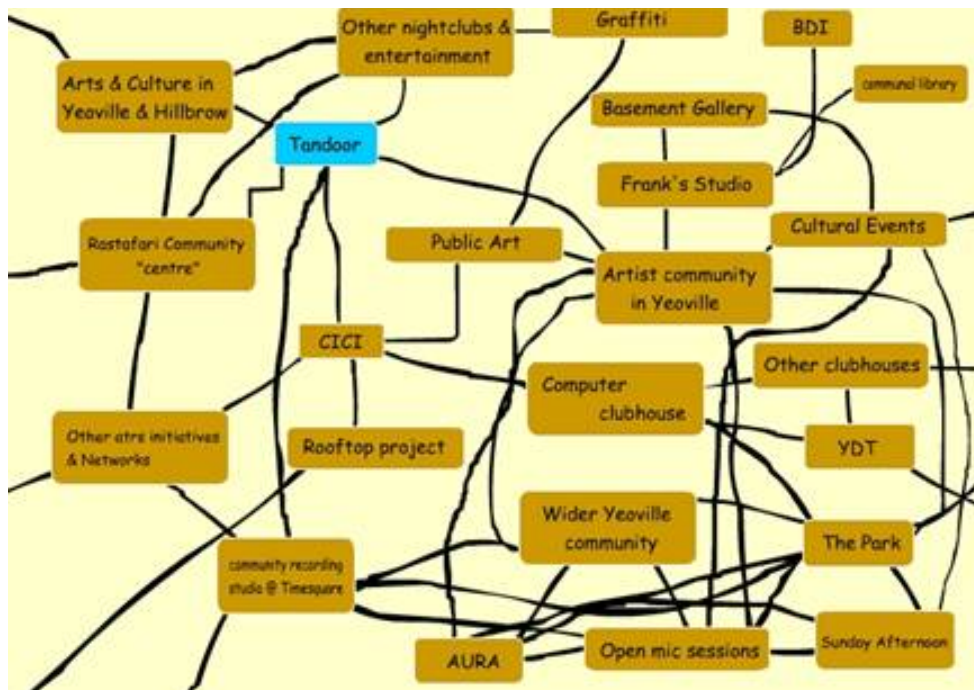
Other nightclubs & entertainment

Graffiti

BDI

Arts & Culture in Yeoville & Hillbrow

communal library

Basement Gallery

Tandoor

Frank's Studio

Rastafari Community "centre"

Public Art

Cultural Events

Artist community in Yeoville

CICI

Other clubhouses

Computer clubhouse

Other atrs initiatives & Networks

Rooftop project

YDT

Wider Yeoville community

The Park

community recording studio @ Timesquare

Sunday Afternoon

AURA

Open mic sessions